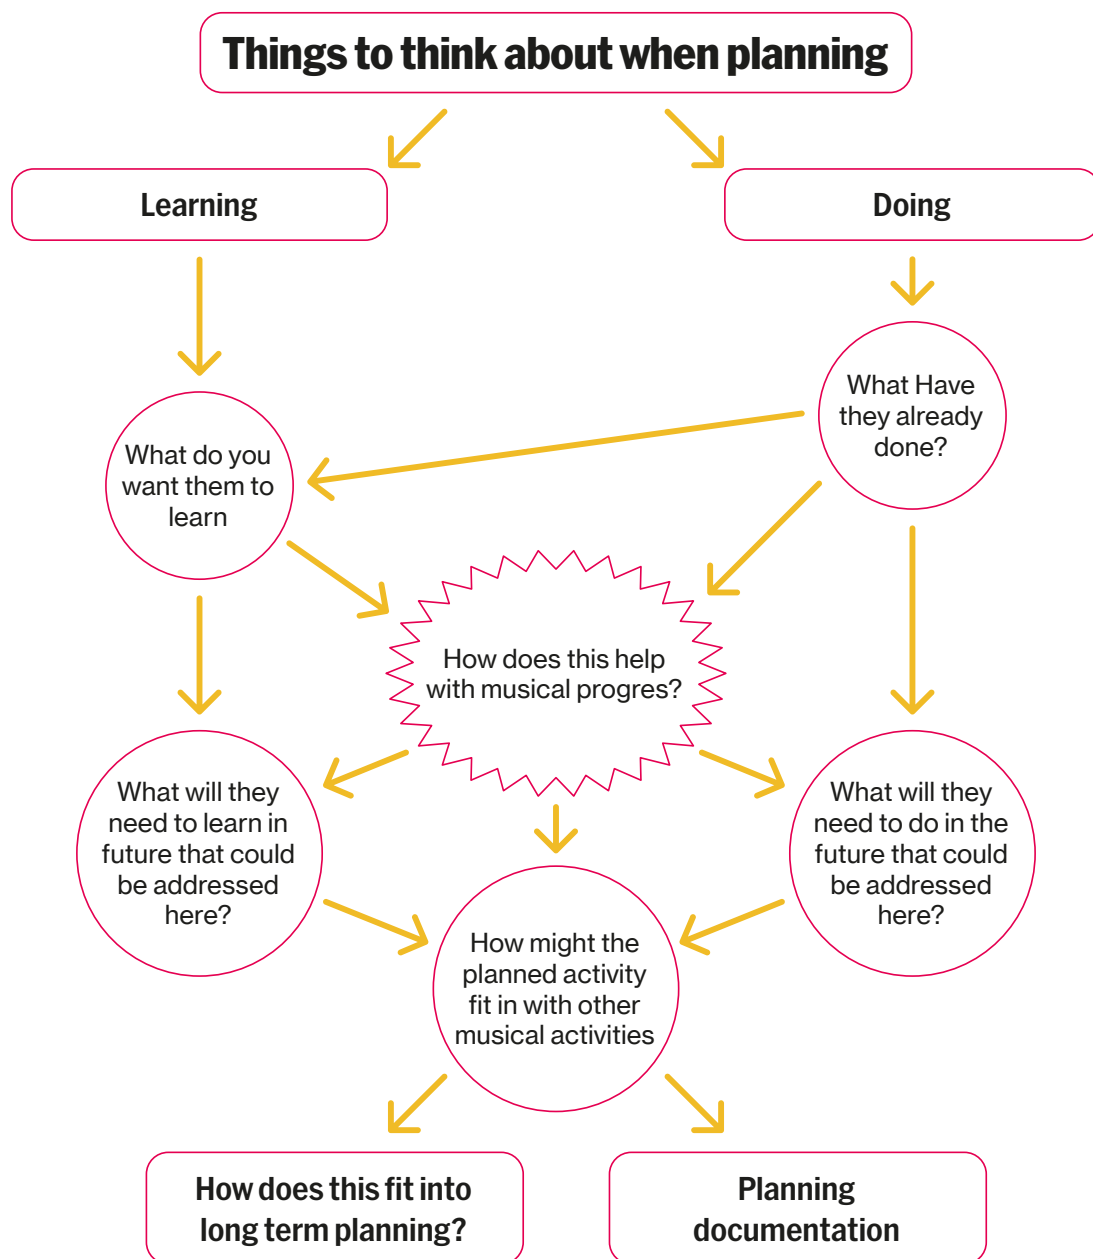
Things to think about when planning

Learning

Doing

What Have they already done?

What do you want them to learn

How does this help with musical progres?

What will they need to learn in future that could be addressed here?

What will they need to do in the future that could be addressed here?

How might the planned activity fit in with other musical activities

How does this fit into long term planning?

Planning documentation